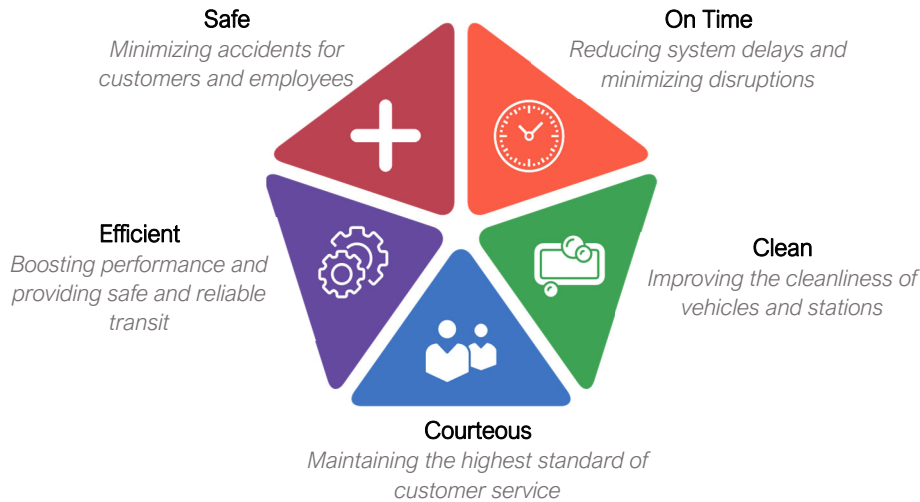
Safe
Minimizing accidents for customers and employees

On Time
Reducing system delays and minimizing disruptions

Efficient
Boosting performance and providing safe and reliable transit

Clean
Improving the cleanliness of vehicles and stations

Courteous
Maintaining the highest standard of customer service